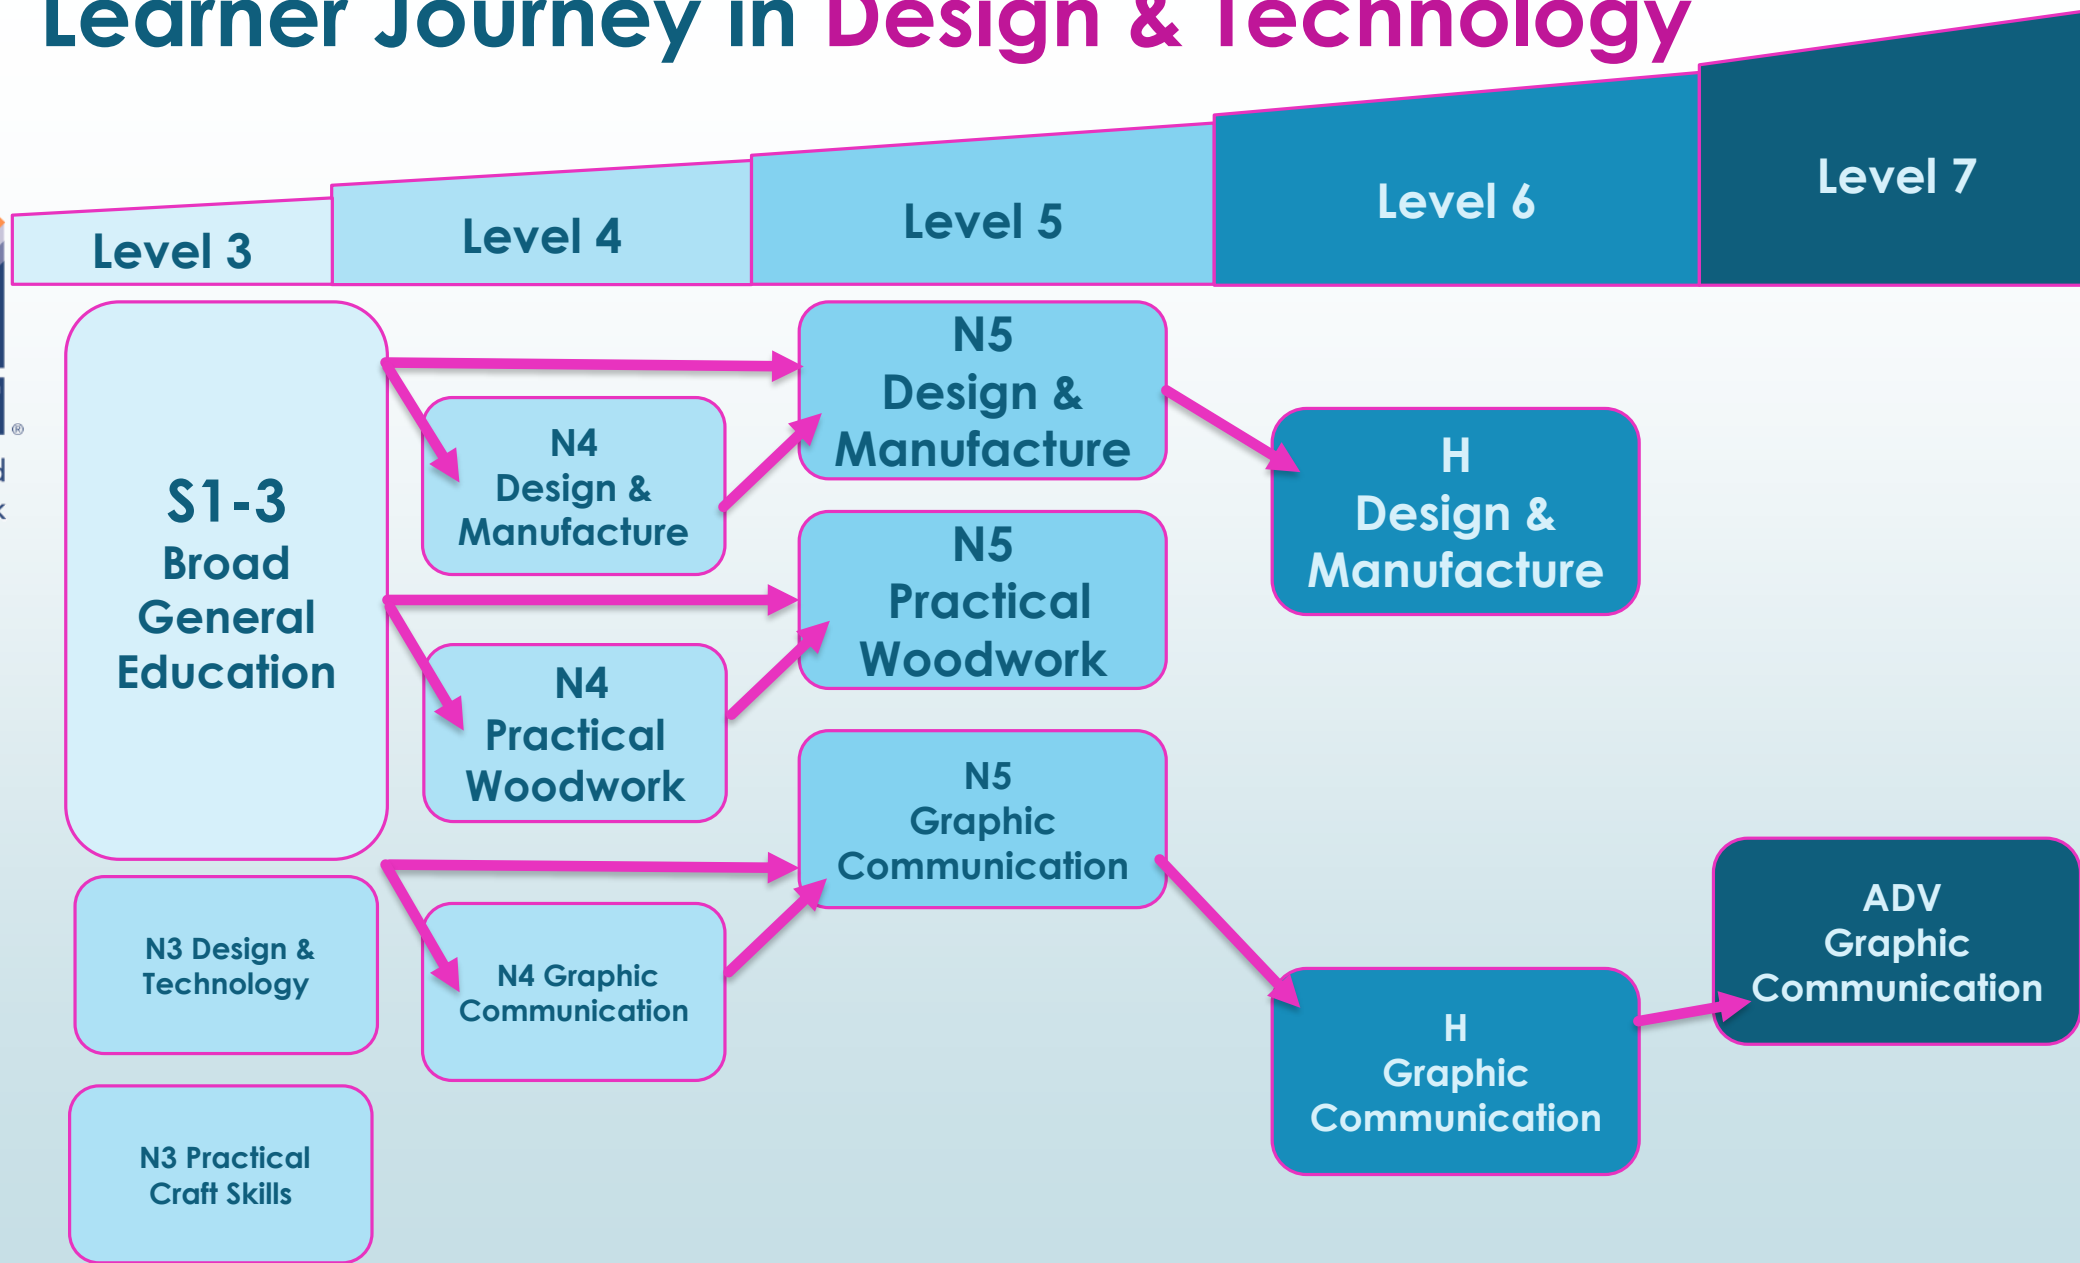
Learner Journey in Design & Technology

Level 3

Level 4

Level 5

Level 6

Level 7

S1-3
Broad General Education

N4
Design & Manufacture

N4
Practical Woodwork

N4 Graphic Communication

N3 Design & Technology

N3 Practical Craft Skills

N5
Design & Manufacture

N5
Practical Woodwork

N5
Graphic Communication

H
Design & Manufacture

H
Graphic Communication

ADV
Graphic Communication